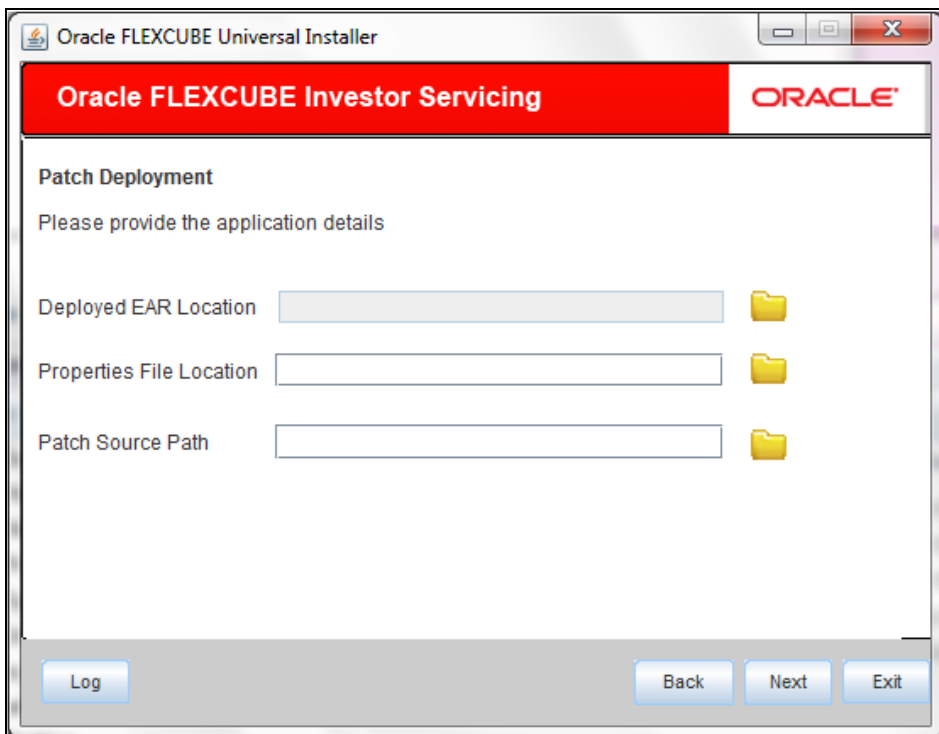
Oracle FLEXCUBE Universal Installer

Oracle FLEXCUBE Investor Servicing

ORACLE

Patch Deployment

Please provide the application details

Deployed EAR Location

Properties File Location

Patch Source Path

Log

Back

Next

Exit